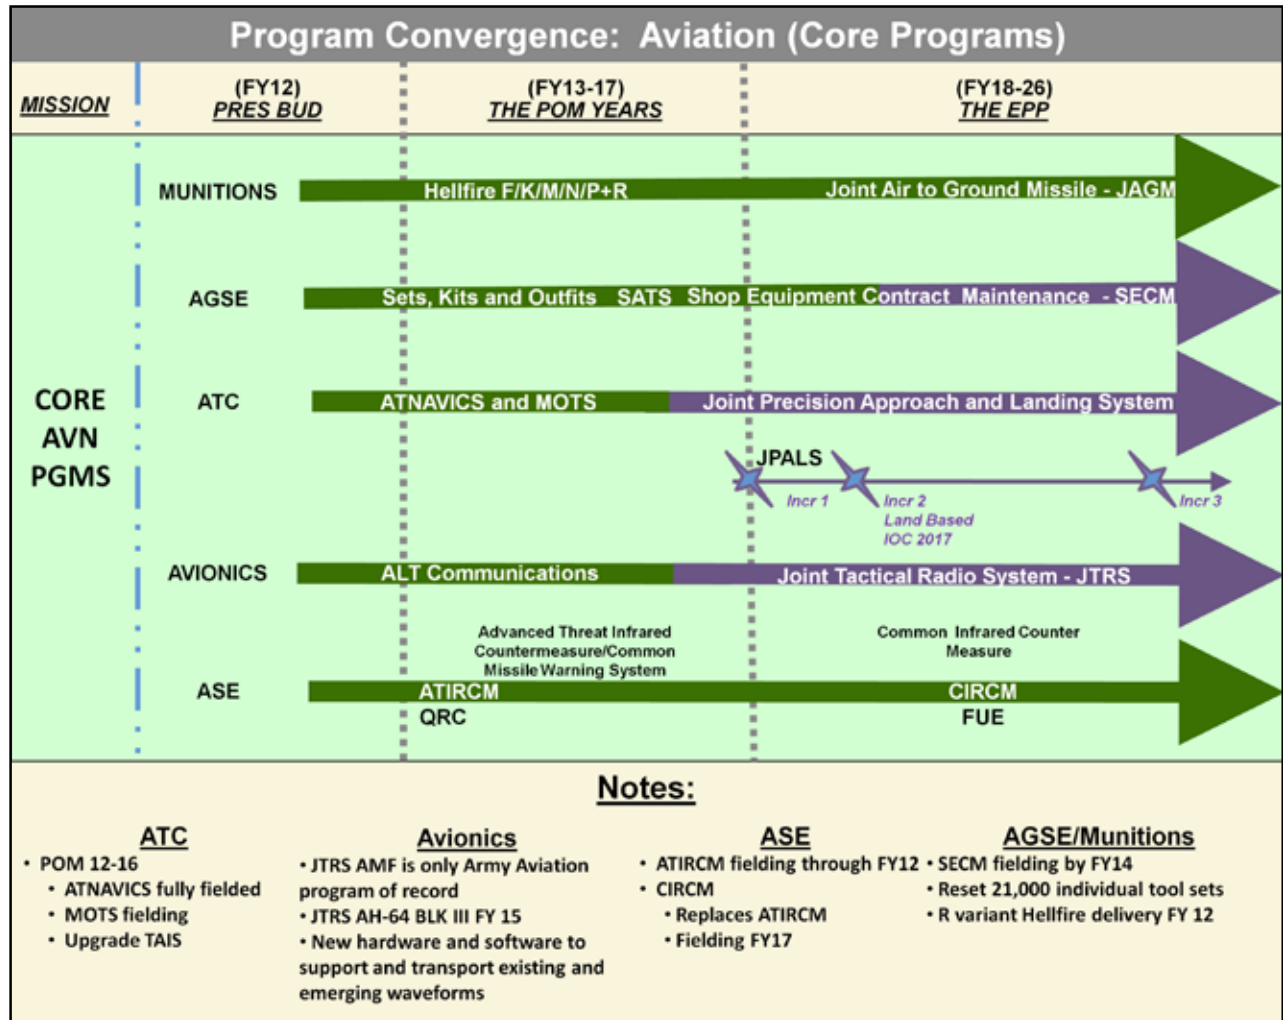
Program Convergence: Aviation (Core Programs)

MISSION

(FY12) PRES BUD

(FY13-17) THE POM YEARS

(FY18-26) THE EPP

CORE AVN PGMS

MUNITIONS
Hellfire F/K/M/N/P+R
Joint Air to Ground Missile - JAGM

AGSE
Sets, Kits and Outfits SATS Shop Equipment Contract Maintenance - SECM

ATC
ATNAVICS and MOTS
Joint Precision Approach and Landing System

JPALS
Incr 1
Incr 2 Land Based IOC 2017
Incr 3

AVIONICS
ALT Communications
Joint Tactical Radio System - JTRS

Advanced Threat Infrared Countermeasure/Common Missile Warning System

Common Infrared Counter Measure

ASE
ATIRCM
QRC
CIRCM
FUE

Notes:

ATC
• POM 12-16
• ATNAVICS fully fielded
• MOTS fielding
• Upgrade TAIS

Avionics
• JTRS AMF is only Army Aviation program of record
• JTRS AH-64 BLK III FY 15
• New hardware and software to support and transport existing and emerging waveforms

ASE
• ATIRCM fielding through FY12
• CIRCM
• Replaces ATIRCM
• Fielding FY17

AGSE/Munitions
• SECM fielding by FY14
• Reset 21,000 individual tool sets
• R variant Hellfire delivery FY 12